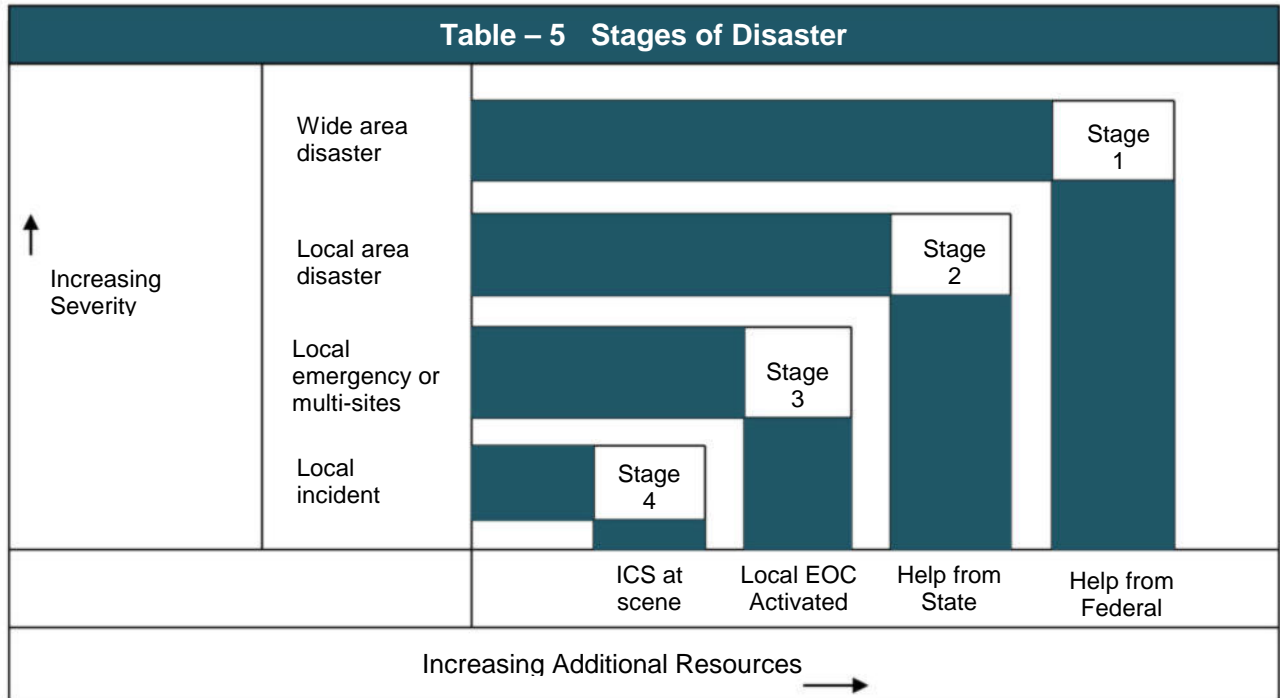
Table – 5 Stages of Disaster

Increasing Severity

Wide area disaster

Stage 1

Local area disaster

Stage 2

Local emergency or multi-sites

Stage 3

Local incident

Stage 4

ICS at scene

Local EOC Activated

Help from State

Help from Federal

Increasing Additional Resources